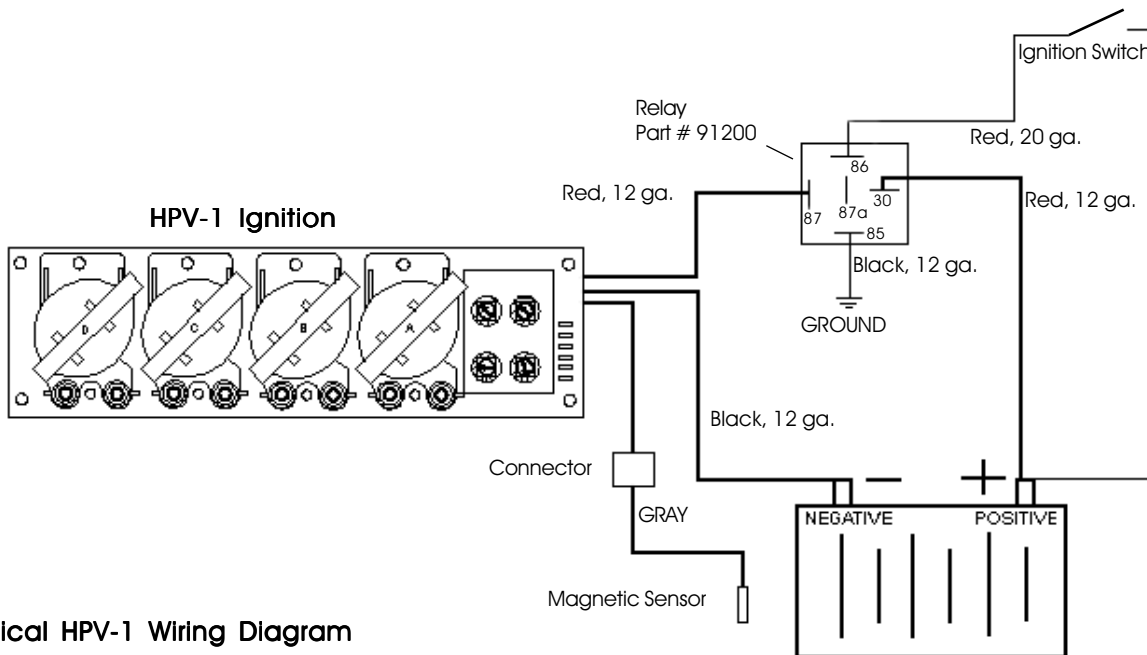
Ignition Switch

Relay
Part # 91200

Red, 20 ga.

86

Red, 12 ga.

30

Red, 12 ga.

87

87a

85

HPV-1 Ignition

D

C

B

A

Black, 12 ga.

GROUND

Black, 12 ga.

Connector

GRAY

−

+

NEGATIVE

POSITIVE

Magnetic Sensor

ical HPV-1 Wiring Diagram